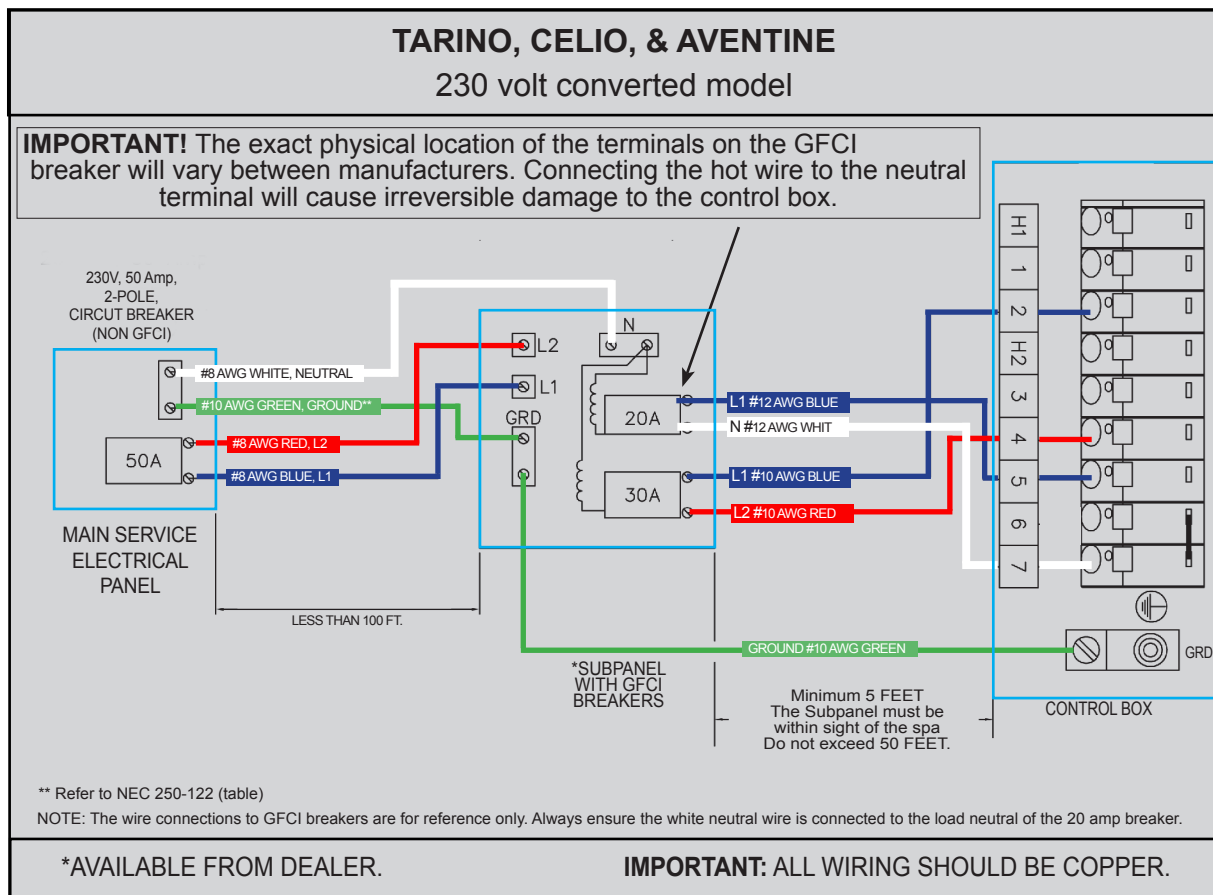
TARINO, CELIO, & AVENTINE
230 volt converted model

IMPORTANT! The exact physical location of the terminals on the GFCI breaker will vary between manufacturers. Connecting the hot wire to the neutral terminal will cause irreversible damage to the control box.

230V, 50 Amp, 2-POLE, CIRCUIT BREAKER (NON GFCI)

#8 AWG WHITE, NEUTRAL
#10 AWG GREEN, GROUND**
#8 AWG RED, L2
#8 AWG BLUE, L1

50A

MAIN SERVICE ELECTRICAL PANEL

LESS THAN 100 FT.

L2
L1
N
GRD
20A
30A

*SUBPANEL WITH GFCI BREAKERS

L1 #12 AWG BLUE
N #12 AWG WHIT
L1 #10 AWG BLUE
L2 #10 AWG RED

GROUND #10 AWG GREEN

H1
1
2
H2
3
4
5
6
7

GRD

CONTROL BOX

Minimum 5 FEET
The Subpanel must be within sight of the spa
Do not exceed 50 FEET.

** Refer to NEC 250-122 (table)
NOTE: The wire connections to GFCI breakers are for reference only. Always ensure the white neutral wire is connected to the load neutral of the 20 amp breaker.

*AVAILABLE FROM DEALER.
IMPORTANT: ALL WIRING SHOULD BE COPPER.